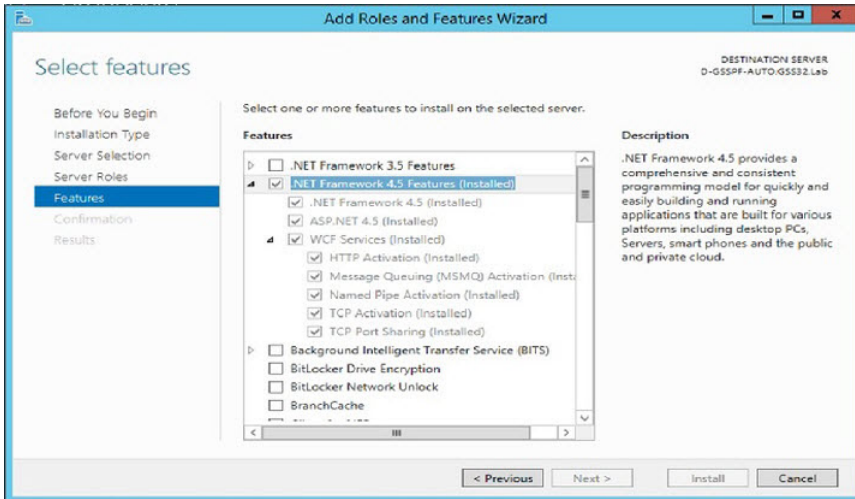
Add Roles and Features Wizard

Select features

DESTINATION SERVER
D-GSSPF-AUTO.GSS32.Lab

Before You Begin
Installation Type
Server Selection
Server Roles
Features
Confirmation
Results

Select one or more features to install on the selected server.

Features

.NET Framework 3.5 Features
.NET Framework 4.5 Features (Installed)
.NET Framework 4.5 (Installed)
ASP.NET 4.5 (Installed)
WCF Services (Installed)
HTTP Activation (Installed)
Message Queuing (MSMQ) Activation (Insta
Named Pipe Activation (Installed)
TCP Activation (Installed)
TCP Port Sharing (Installed)
Background Intelligent Transfer Service (BITS)
BitLocker Drive Encryption
BitLocker Network Unlock
BranchCache
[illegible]

Description

.NET Framework 4.5 provides a comprehensive and consistent programming model for quickly and easily building and running applications that are built for various platforms including desktop PCs, Servers, smart phones and the public and private cloud.

< Previous
Next >
Install
Cancel